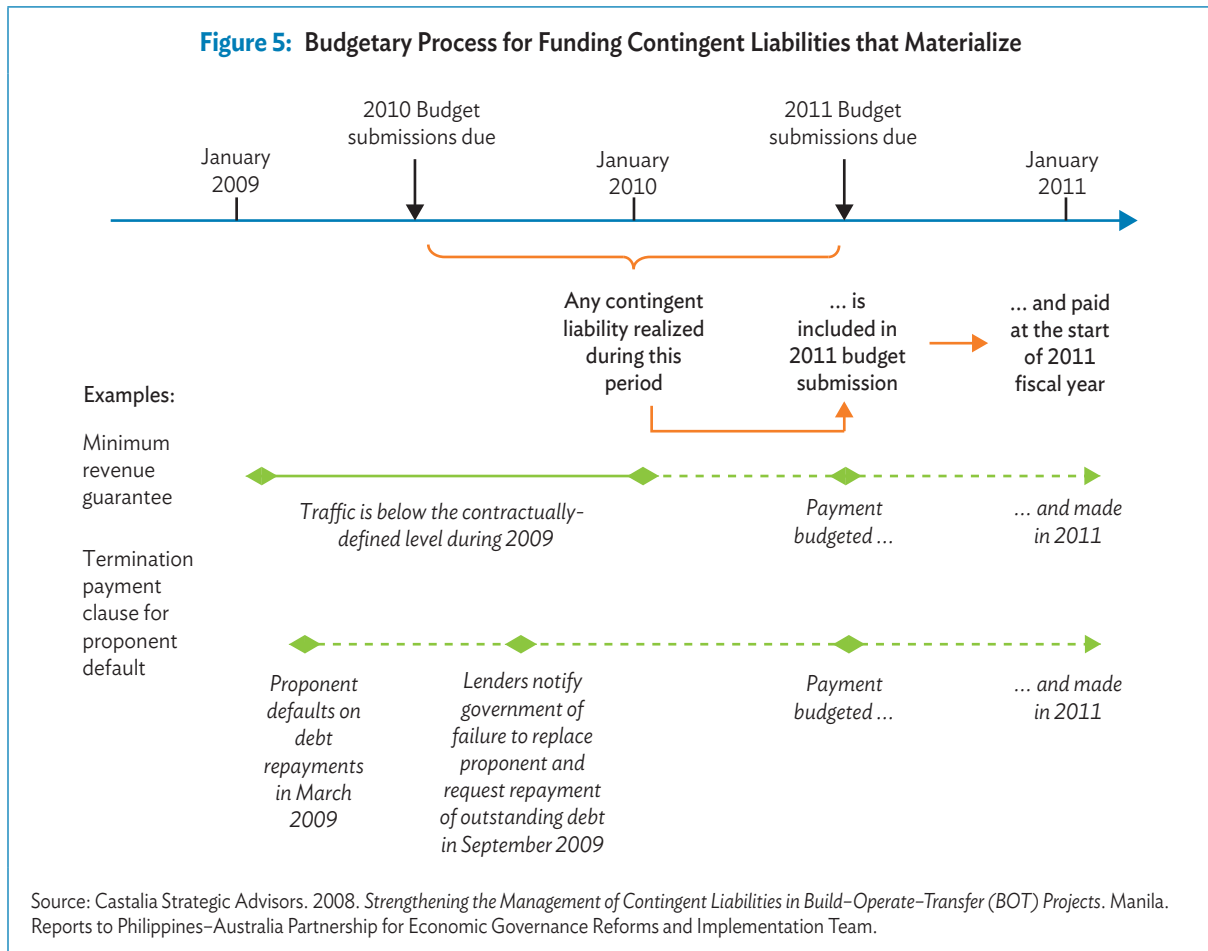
Figure 5: Budgetary Process for Funding Contingent Liabilities that Materialize

January 2009

2010 Budget submissions due

January 2010

2011 Budget submissions due

January 2011

Any contingent liability realized during this period

... is included in 2011 budget submission

... and paid at the start of 2011 fiscal year

Examples:

Minimum revenue guarantee

Traffic is below the contractually-defined level during 2009

Payment budgeted ...

... and made in 2011

Termination payment clause for proponent default

Proponent defaults on debt repayments in March 2009

Lenders notify government of failure to replace proponent and request repayment of outstanding debt in September 2009

Payment budgeted ...

... and made in 2011

Source: Castalia Strategic Advisors. 2008. Strengthening the Management of Contingent Liabilities in Build–Operate–Transfer (BOT) Projects. Manila. Reports to Philippines–Australia Partnership for Economic Governance Reforms and Implementation Team.